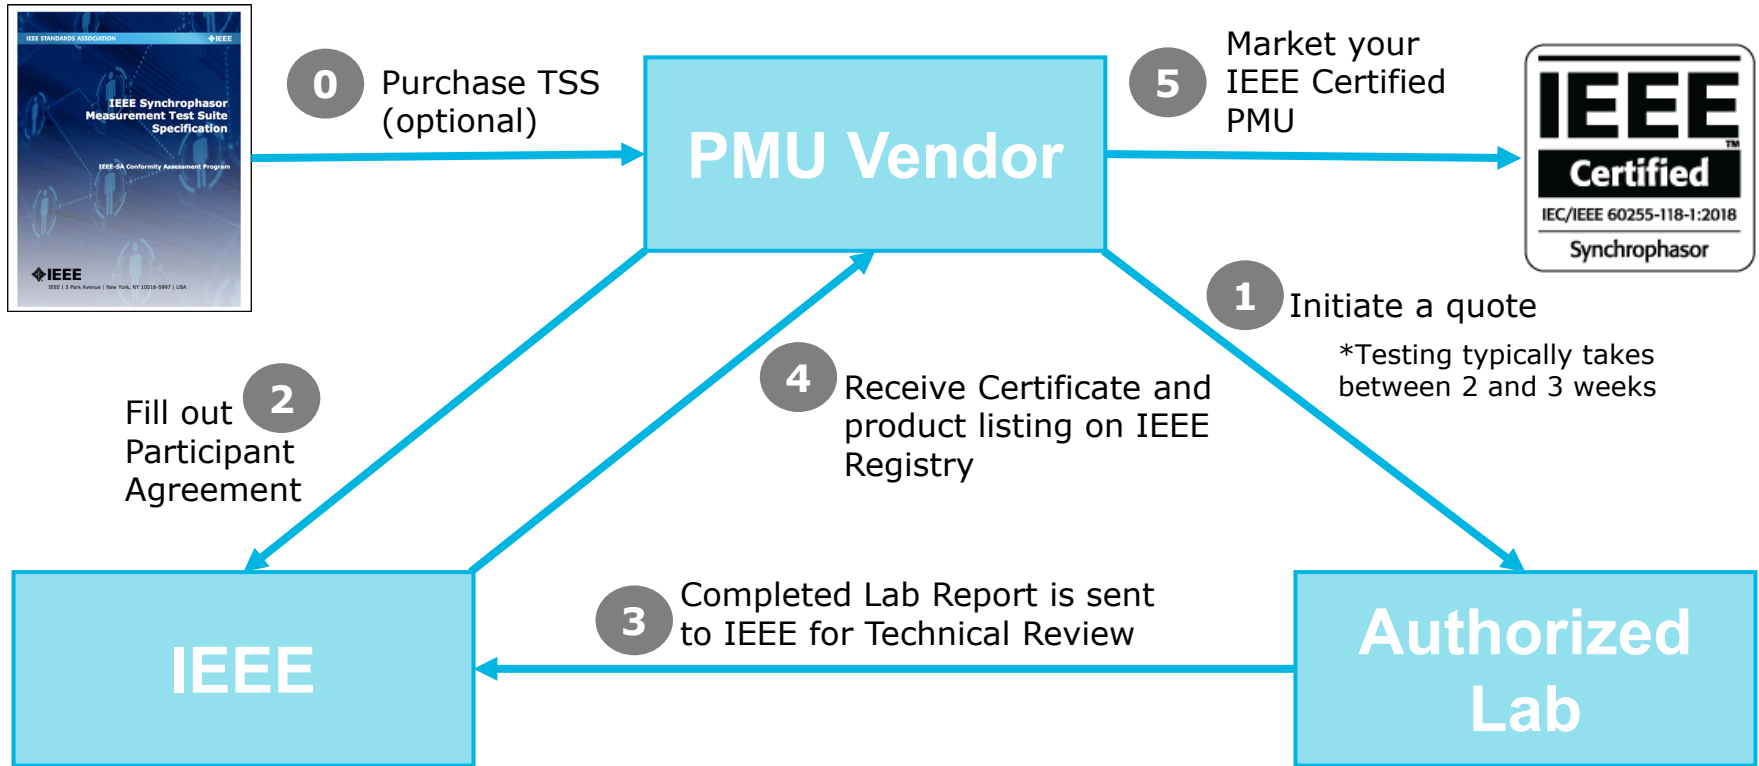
IEEE STANDARDS ASSOCIATION
IEEE

IEEE Synchrophasor Measurement Test Suite Specification

IEEE-SA Conformity Assessment Program

IEEE
IEEE | 3 Park Avenue | New York, NY 10016-5997 | USA

0 Purchase TSS (optional)

PMU Vendor

5 Market your IEEE Certified PMU

IEEE™
Certified
IEC/IEEE 60255-118-1:2018
Synchrophasor

1 Initiate a quote

*Testing typically takes between 2 and 3 weeks

Fill out 2 Participant Agreement

4 Receive Certificate and product listing on IEEE Registry

3 Completed Lab Report is sent to IEEE for Technical Review

IEEE

Authorized Lab